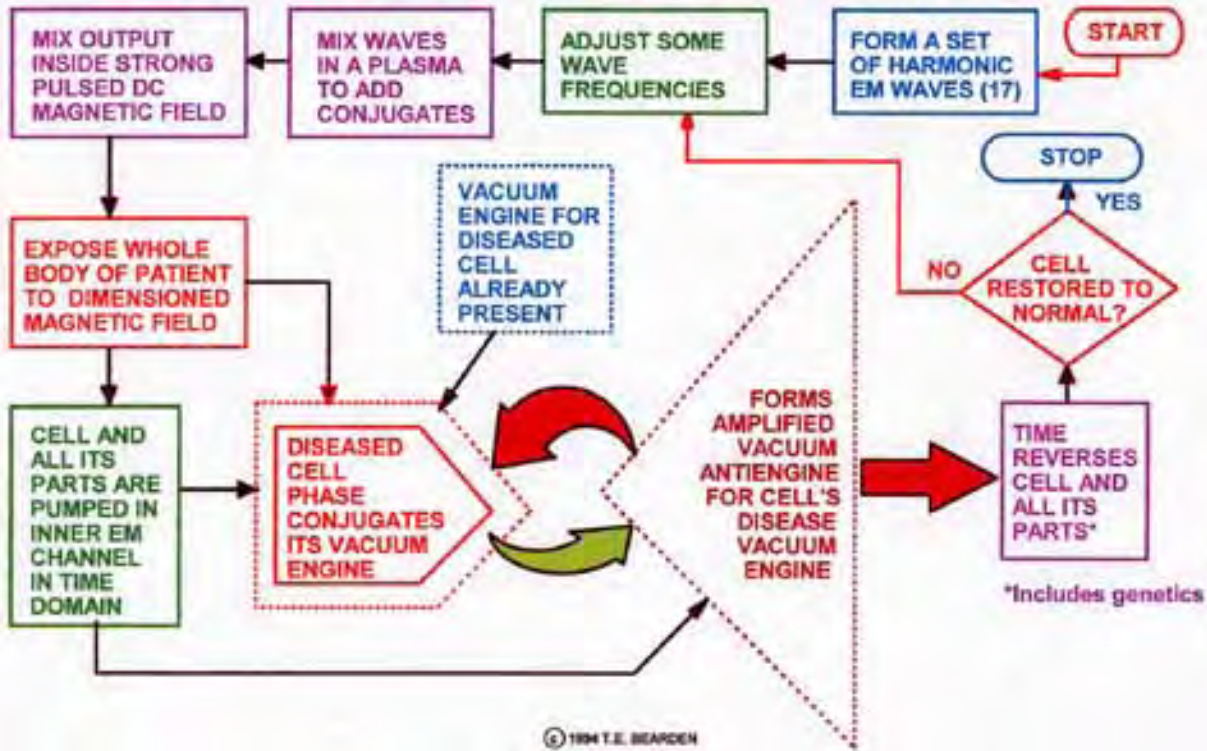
START

FORM A SET OF HARMONIC EM WAVES (17)

ADJUST SOME WAVE FREQUENCIES

MIX WAVES IN A PLASMA TO ADD CONJUGATES

MIX OUTPUT INSIDE STRONG PULSED DC MAGNETIC FIELD

EXPOSE WHOLE BODY OF PATIENT TO DIMENSIONED MAGNETIC FIELD

VACUUM ENGINE FOR DISEASED CELL ALREADY PRESENT

CELL AND ALL ITS PARTS ARE PUMPED IN INNER EM CHANNEL IN TIME DOMAIN

DISEASED CELL PHASE CONJUGATES ITS VACUUM ENGINE

FORMS AMPLIFIED VACUUM ANTIENGINE FOR CELL'S DISEASE VACUUM ENGINE

TIME REVERSES CELL AND ALL ITS PARTS*

*Includes genetics

CELL RESTORED TO NORMAL?

NO

YES

STOP

© 1994 T.E. BEARDEN